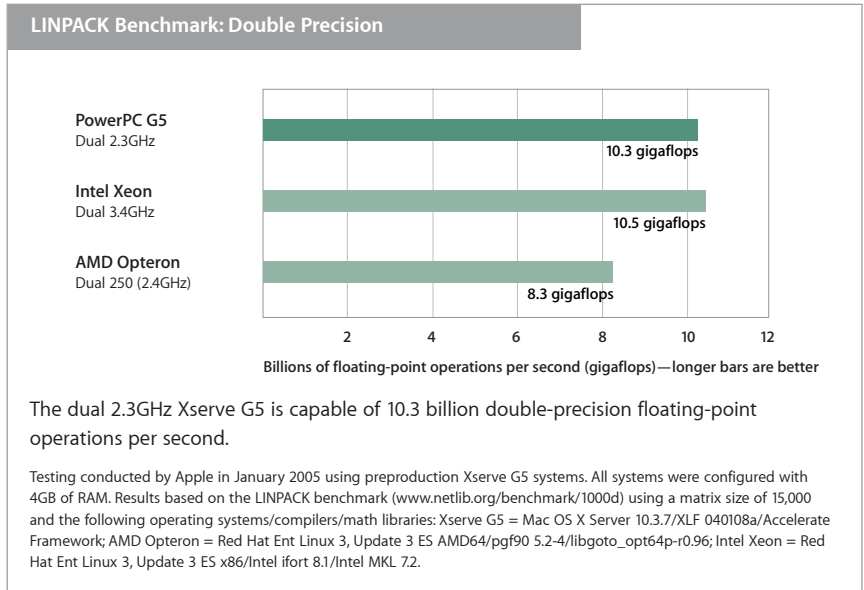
LINPACK Benchmark: Double Precision

PowerPC G5
Dual 2.3GHz

10.3 gigaflops

Intel Xeon
Dual 3.4GHz

10.5 gigaflops

AMD Opteron
Dual 250 (2.4GHz)

8.3 gigaflops

2 4 6 8 10 12

Billions of floating-point operations per second (gigaflops)—longer bars are better

The dual 2.3GHz Xserve G5 is capable of 10.3 billion double-precision floating-point operations per second.

Testing conducted by Apple in January 2005 using preproduction Xserve G5 systems. All systems were configured with 4GB of RAM. Results based on the LINPACK benchmark (www.netlib.org/benchmark/1000d) using a matrix size of 15,000 and the following operating systems/compilers/math libraries: Xserve G5 = Mac OS X Server 10.3.7/XLF 040108a/Accelerate Framework; AMD Opteron = Red Hat Ent Linux 3, Update 3 ES AMD64/pgf90 5.2-4/libgoto_opt64p-r0.96; Intel Xeon = Red Hat Ent Linux 3, Update 3 ES x86/Intel ifort 8.1/Intel MKL 7.2.